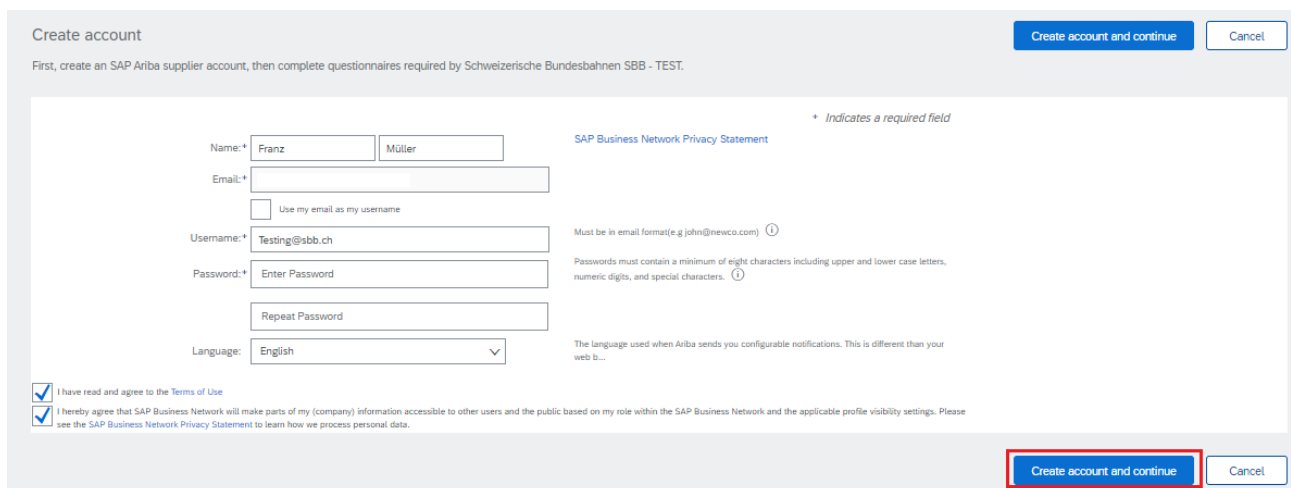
Create account

Create account and continue Cancel

First, create an SAP Ariba supplier account, then complete questionnaires required by Schweizerische Bundesbahnen SBB - TEST.

* Indicates a required field

Name:* Franz Müller

SAP Business Network Privacy Statement

Email:*

Use my email as my username

Username:* Testing@sbb.ch

Must be in email format(e.g john@newco.com)

Password:* Enter Password

Passwords must contain a minimum of eight characters including upper and lower case letters, numeric digits, and special characters.

Repeat Password

Language: English

The language used when Ariba sends you configurable notifications. This is different than your web b...

I have read and agree to the Terms of Use

I hereby agree that SAP Business Network will make parts of my (company) information accessible to other users and the public based on my role within the SAP Business Network and the applicable profile visibility settings. Please see the SAP Business Network Privacy Statement to learn how we process personal data.

Create account and continue Cancel